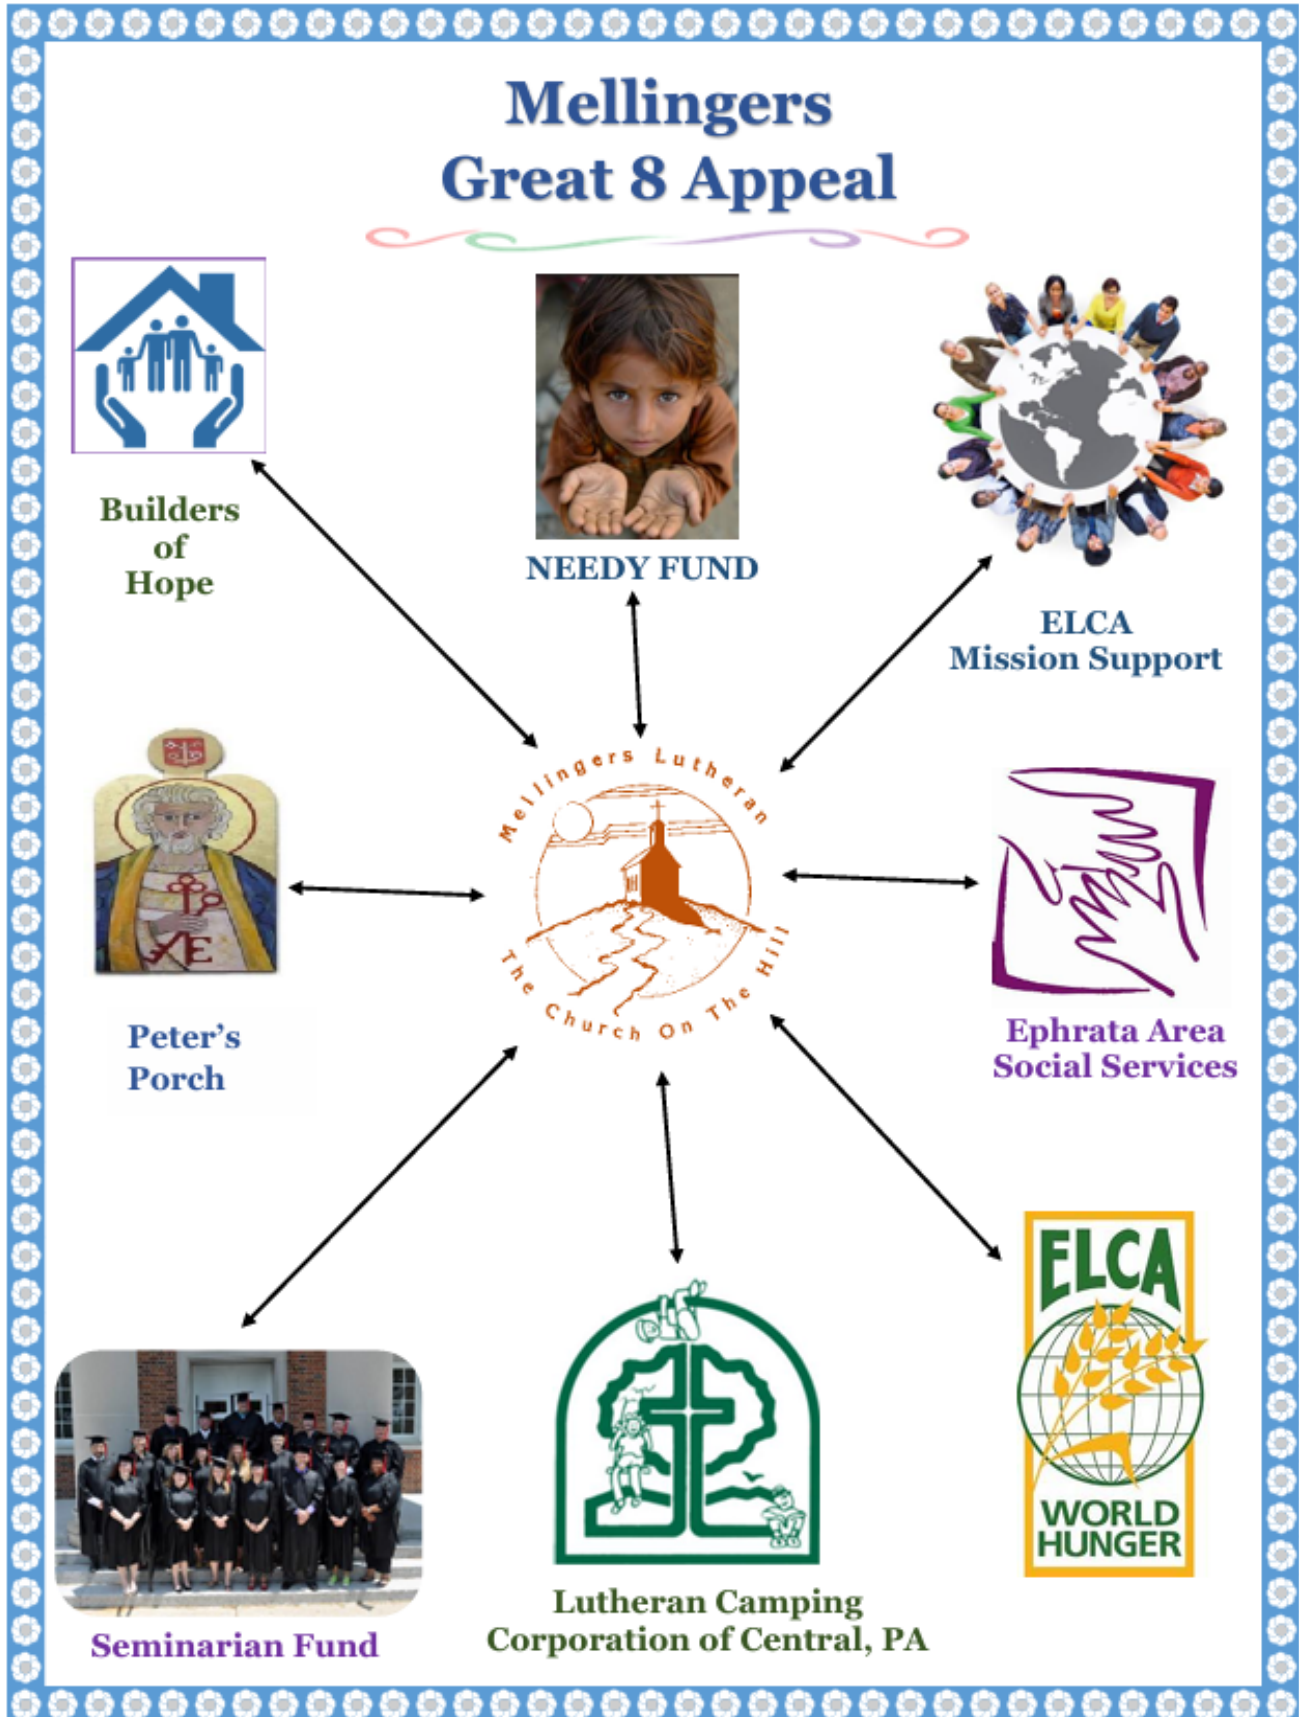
Mellingers
Great 8 Appeal

Builders of Hope

NEEDY FUND

ELCA
Mission Support

Mellingers Lutheran
The Church On The Hill

Peter's Porch

Ephrata Area Social Services

ELCA
WORLD HUNGER

Seminarian Fund

Lutheran Camping Corporation of Central, PA